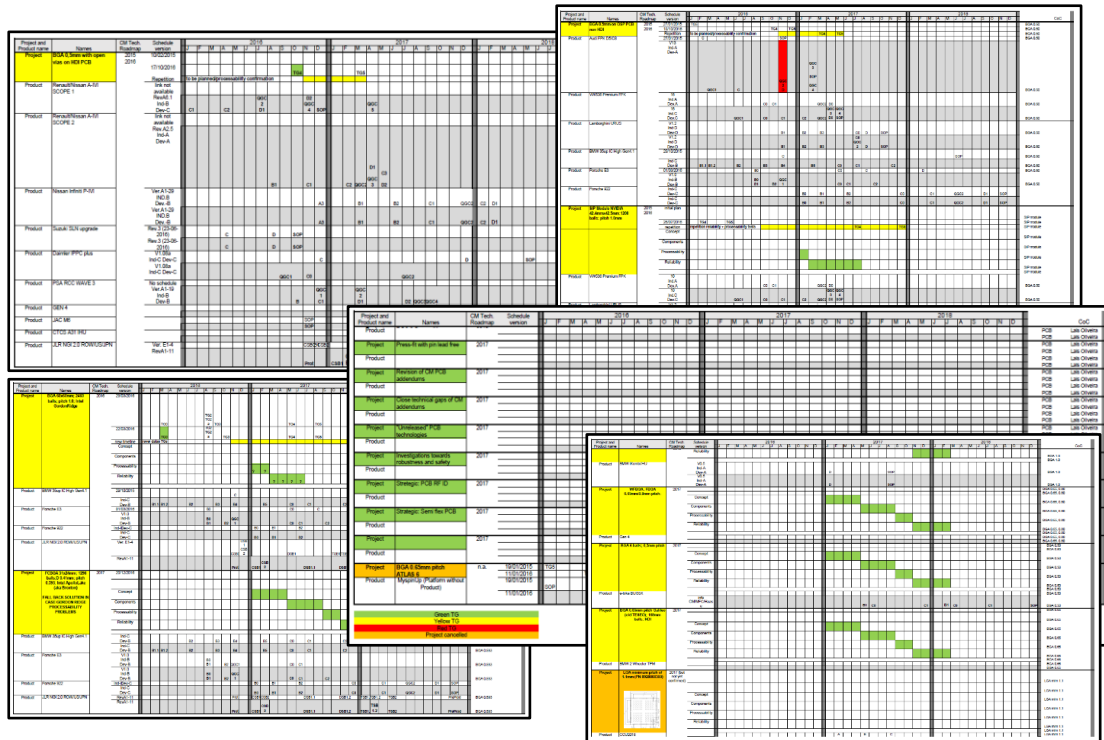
Project and Product name | Names | CM Tech. Roadmap | Schedule version | 2016 | 2017 | 2018

Project | BGA 0,5mm with open vias on HDI PCB | 2015 2016 | 17/10/2016

Repetition | to be planned/processability confirmation

TG6 | TG6

Product | Renault/Nissan A-IVI SCOPE 1 | link not available | Rev.M.1 | Ind-B | Dev-C | C1 | C2 | D1 | SOP

Product | Renault/Nissan A-IVI SCOPE 2 | link not available | Rev.A2.5 | Ind-A | Dev-A

Product | Nissan Infiniti P-IVI | Ver.A1-29 | IND.B | Dev.-B | Ver.A1-29 | IND.B | Dev.-B

Product | Suzuki SLN upgrade | Rev.3 (23-06-2016) | Rev.3 (23-06-2016) | C | D | SOP

Product | Daimler IPPC plus | V1.08b | Ind-C Dev-C | V1.08b | Ind-C Dev-C | D | SOP

Product | PSA RCC WAVE 3 | No schedule | Ver.A1-19 | Ind-B | Dev-B

Product | GEN 4

Product | JAC ME | SOP

Product | CTCS ASI IMU | SOP

Product | JLR NGI 2.0 ROW/US/PN | Ver. E1-4 | RevA I-11

Project and Product name | Names | CM Tech. Roadmap | Schedule version | 2016 | 2017 | 2018

Project | Press-fit with pin lead free | 2017

Product

Project | Revision of CM PCB addendums | 2017

Product

Project | Close technical gaps of CM addendums | 2017

Product

Project | "Unreleased" PCB technologies | 2017

Product

Project | Investigations towards robustness and safety | 2017

Product

Project | Strategic: PCB RF ID | 2017

Product

Project | Strategic: Semi flex PCB | 2017

Product

Project

Product

Project | BGA 0.63mm pitch ATLAS 6 | n.a. | 19/01/2015 | 11/08/2016 | TG6

Product | Mysampu (Platform without Product) | 11/08/2016 | SOP

Green TG

Yellow TG

Red TG

Project cancelled

PCB | Lala Oliveira